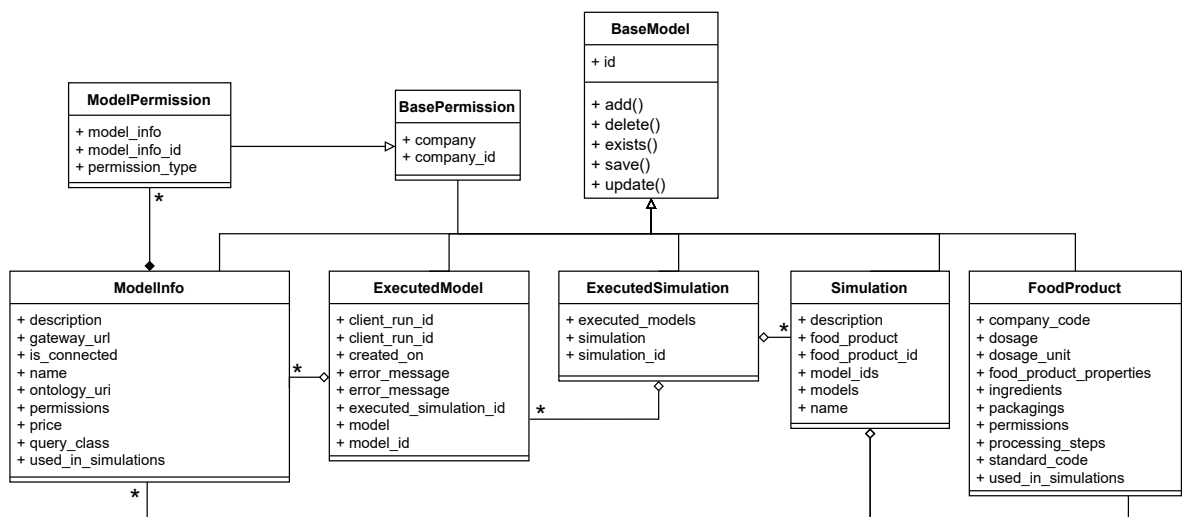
BaseModel

+ id

+ add()
+ delete()
+ exists()
+ save()
+ update()

ModelPermission

+ model_info
+ model_info_id
+ permission_type

BasePermission

+ company
+ company_id

*

ModelInfo

+ description
+ gateway_url
+ is_connected
+ name
+ ontology_uri
+ permissions
+ price
+ query_class
+ used_in_simulations

*

*

ExecutedModel

+ client_run_id
+ client_run_id
+ created_on
+ error_message
+ error_message
+ executed_simulation_id
+ model
+ model_id

*

ExecutedSimulation

+ executed_models
+ simulation
+ simulation_id

*

Simulation

+ description
+ food_product
+ food_product_id
+ model_ids
+ models
+ name

FoodProduct

+ company_code
+ dosage
+ dosage_unit
+ food_product_properties
+ ingredients
+ packagings
+ permissions
+ processing_steps
+ standard_code
+ used_in_simulations